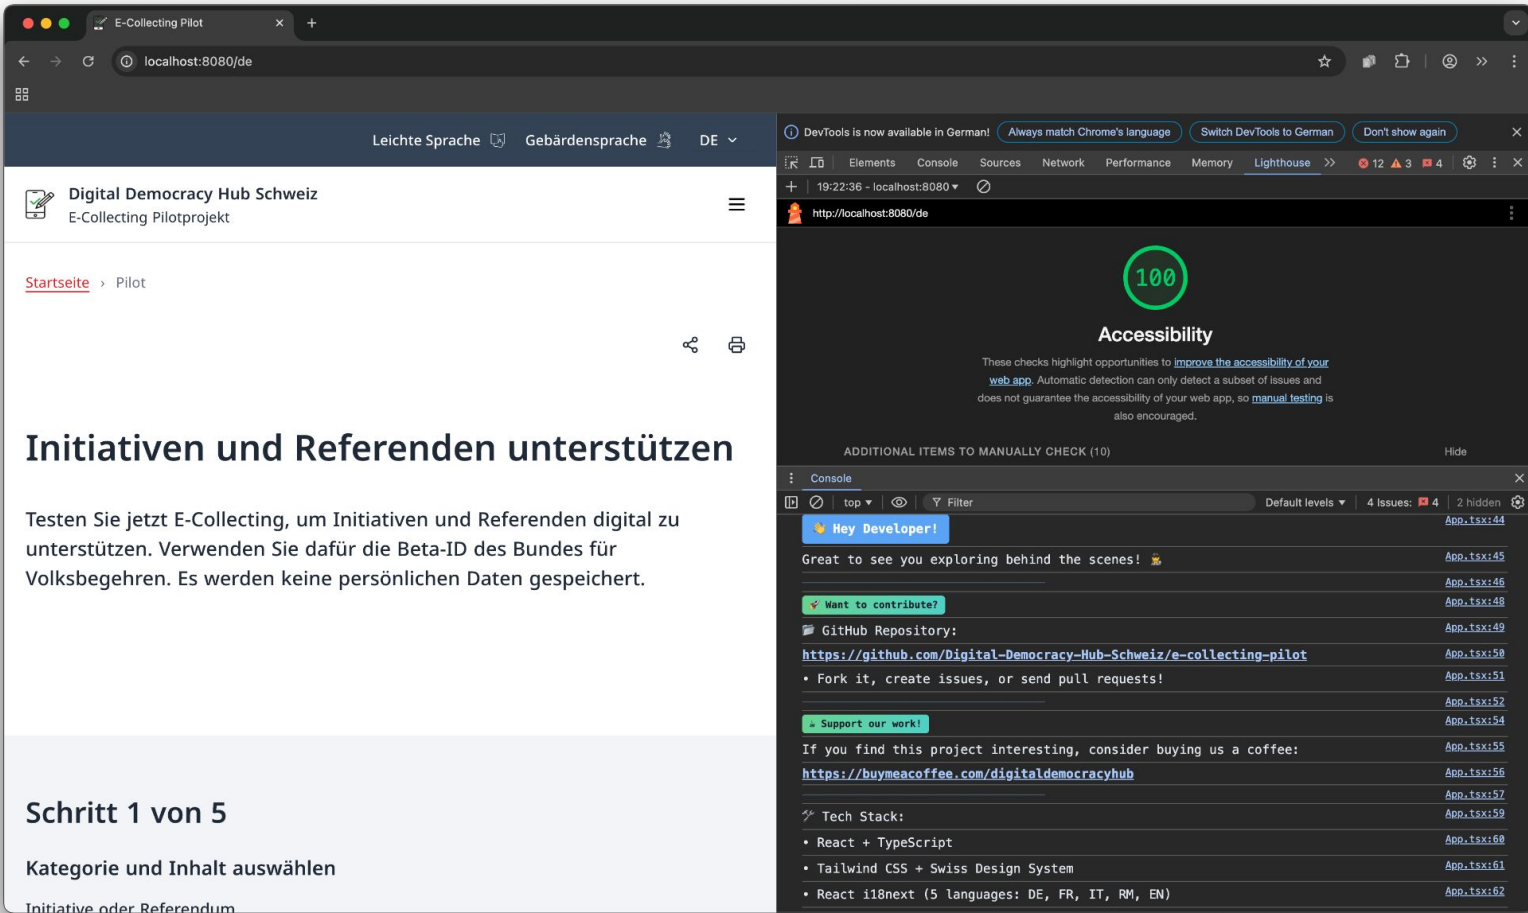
E-Collecting Pilot

localhost:8080/de

Leichte Sprache Gebärdensprache DE

Digital Democracy Hub Schweiz
E-Collecting Pilotprojekt

Startseite › Pilot

Initiativen und Referenden unterstützen

Testen Sie jetzt E-Collecting, um Initiativen und Referenden digital zu unterstützen. Verwenden Sie dafür die Beta-ID des Bundes für Volksbegehren. Es werden keine persönlichen Daten gespeichert.

Schritt 1 von 5

Kategorie und Inhalt auswählen

Initiative oder Referendum

DevTools is now available in German! Always match Chrome's language Switch DevTools to German Don't show again

Elements Console Sources Network Performance Memory Lighthouse 12 3 4

19:22:36 - localhost:8080

http://localhost:8080/de

100

Accessibility

These checks highlight opportunities to improve the accessibility of your web app. Automatic detection can only detect a subset of issues and does not guarantee the accessibility of your web app, so manual testing is also encouraged.

ADDITIONAL ITEMS TO MANUALLY CHECK (10) Hide

Console

top Filter Default levels 4 Issues: 4 2 hidden

Hey Developer! App.tsx:44
Great to see you exploring behind the scenes! App.tsx:45
App.tsx:46
Want to contribute? App.tsx:48
GitHub Repository: App.tsx:49
https://github.com/Digital-Democracy-Hub-Schweiz/e-collecting-pilot App.tsx:50
• Fork it, create issues, or send pull requests! App.tsx:51
App.tsx:52
Support our work! App.tsx:54
If you find this project interesting, consider buying us a coffee: App.tsx:55
https://buymeacoffee.com/digitaldemocracyhub App.tsx:56
App.tsx:57
Tech Stack: App.tsx:59
• React + TypeScript App.tsx:60
• Tailwind CSS + Swiss Design System App.tsx:61
• React i18next (5 languages: DE, FR, IT, RM, EN) App.tsx:62